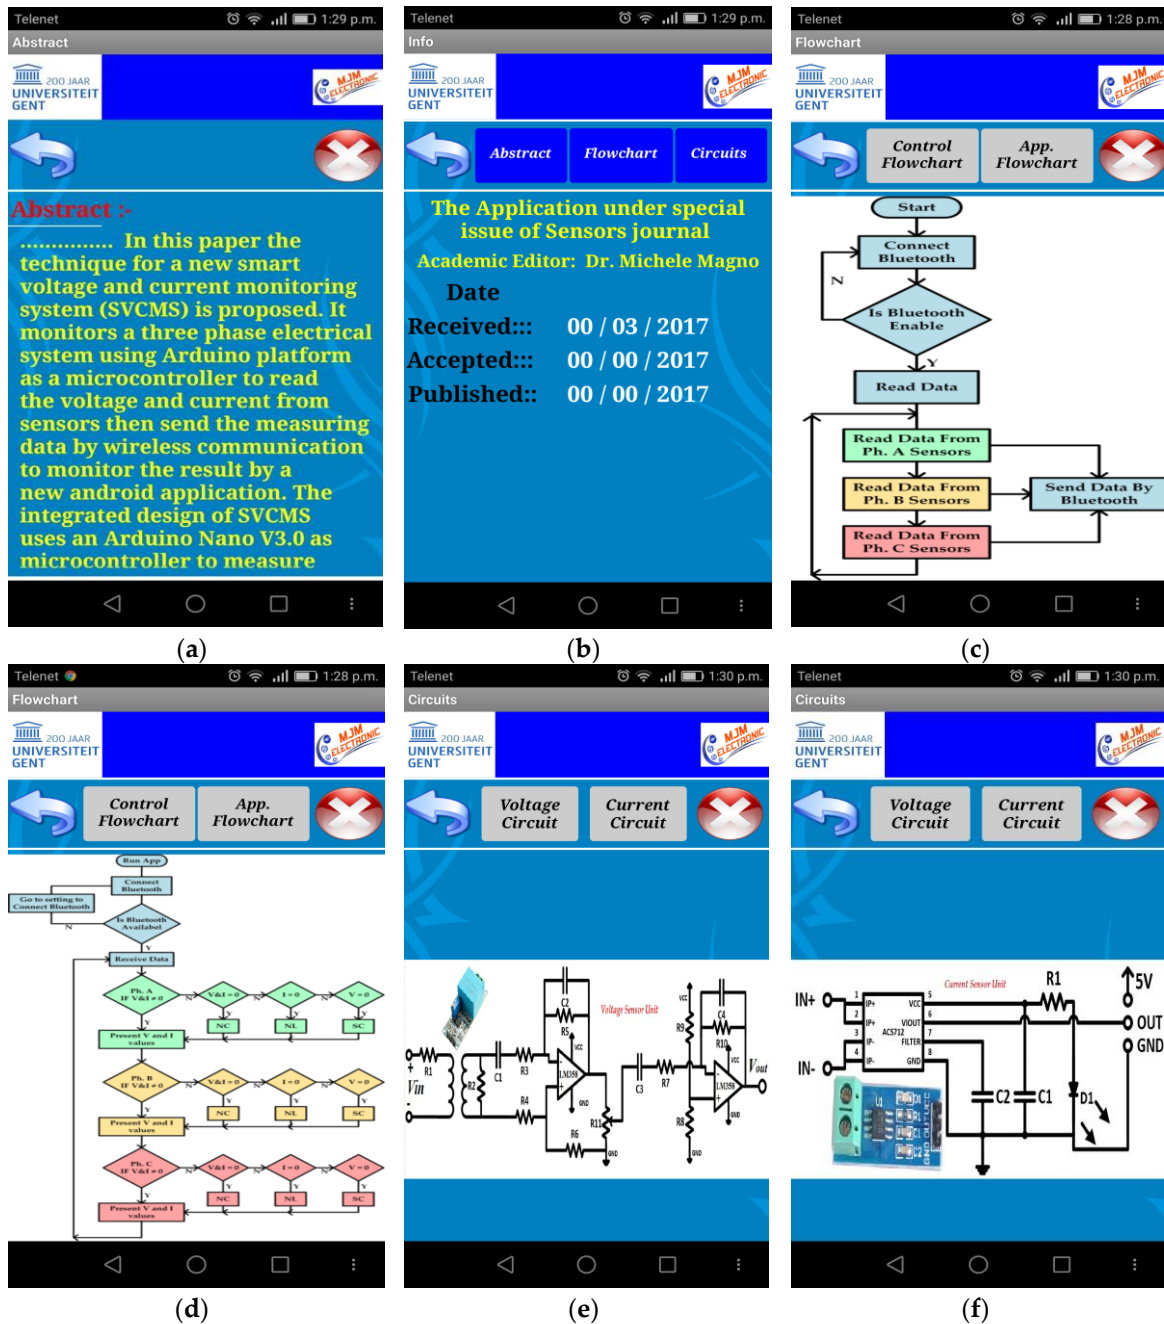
Telenet 1:29 p.m.
Abstract
200 JAAR UNIVERSITEIT GENT
MJM ELECTRONIC

Abstract :-
.............. In this paper the technique for a new smart voltage and current monitoring system (SVCMS) is proposed. It monitors a three phase electrical system using Arduino platform as a microcontroller to read the voltage and current from sensors then send the measuring data by wireless communication to monitor the result by a new android application. The integrated design of SVCMS uses an Arduino Nano V3.0 as microcontroller to measure

(a)

Telenet 1:29 p.m.
Info
200 JAAR UNIVERSITEIT GENT
MJM ELECTRONIC
Abstract Flowchart Circuits

The Application under special issue of Sensors journal
Academic Editor: Dr. Michele Magno
Date
Received::: 00 / 03 / 2017
Accepted::: 00 / 00 / 2017
Published:: 00 / 00 / 2017

(b)

Telenet 1:28 p.m.
Flowchart
200 JAAR UNIVERSITEIT GENT
MJM ELECTRONIC
Control Flowchart App. Flowchart

Start
Connect Bluetooth
N
Is Bluetooth Enable
Y
Read Data
Read Data From Ph. A Sensors
Read Data From Ph. B Sensors
Read Data From Ph. C Sensors
Send Data By Bluetooth

(c)

Telenet 1:28 p.m.
Flowchart
200 JAAR UNIVERSITEIT GENT
MJM ELECTRONIC
Control Flowchart App. Flowchart

Run App
Connect Bluetooth
Go to setting to Connect Bluetooth
N
Is Bluetooth Availabel
Receive Data
Ph. A If V&I ≠ 0
V&I = 0
I = 0
V = 0
NC
NL
SC
Present V and I values
Ph. B If V&I ≠ 0
V&I = 0
I = 0
V = 0
NC
NL
SC
Present V and I values
Ph. C If V&I ≠ 0
V&I = 0
I = 0
V = 0
NC
NL
SC
Present V and I values

(d)

Telenet 1:30 p.m.
Circuits
200 JAAR UNIVERSITEIT GENT
MJM ELECTRONIC
Voltage Circuit Current Circuit

Voltage Sensor Unit
C2 R5 R1 R2 C1 R3 R4 R6 R11 LM358 C3 R7 R9 C4 R10 R8 LM358 Vin Vout VCC GND

(e)

Telenet 1:30 p.m.
Circuits
200 JAAR UNIVERSITEIT GENT
MJM ELECTRONIC
Voltage Circuit Current Circuit

Current Sensor Unit
IN+ IN- ACS712 VCC VIOUT FILTER GND IP+ IP- R1 5V OUT GND C2 C1 D1

(f)